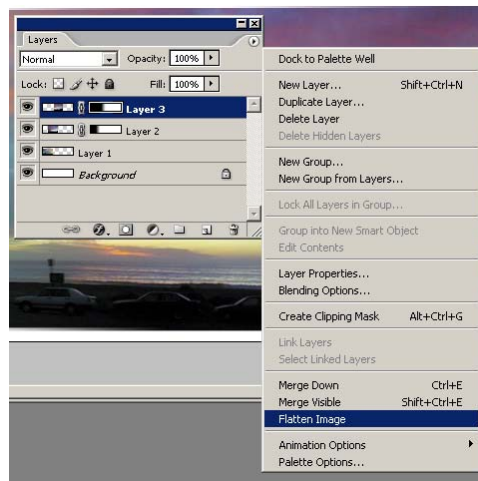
Layers

Normal

Opacity: 100%

Lock:

Fill: 100%

Layer 3

Layer 2

Layer 1

Background

Dock to Palette Well

New Layer... Shift+Ctrl+N
Duplicate Layer...
Delete Layer
Delete Hidden Layers

New Group...
New Group from Layers...

Lock All Layers in Group...

Group into New Smart Object
Edit Contents

Layer Properties...
Blending Options...

Create Clipping Mask Alt+Ctrl+G

Link Layers
Select Linked Layers

Merge Down Ctrl+E
Merge Visible Shift+Ctrl+E
Flatten Image

Animation Options
Palette Options...